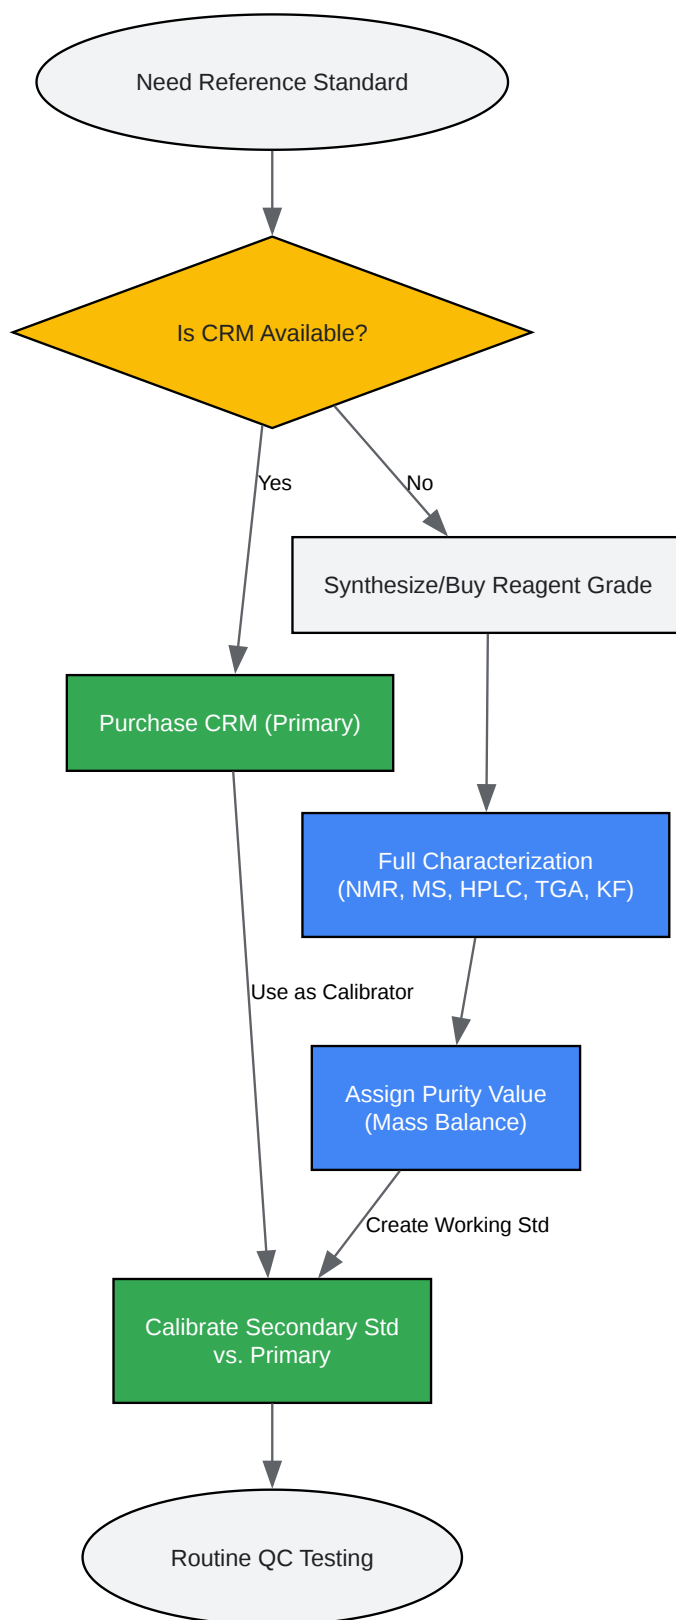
Need Reference Standard

Is CRM Available?

Yes

No

Synthesize/Buy Reagent Grade

Purchase CRM (Primary)

Full Characterization
(NMR, MS, HPLC, TGA, KF)

Use as Calibrator

Assign Purity Value
(Mass Balance)

Create Working Std

Calibrate Secondary Std
vs. Primary

Routine QC Testing